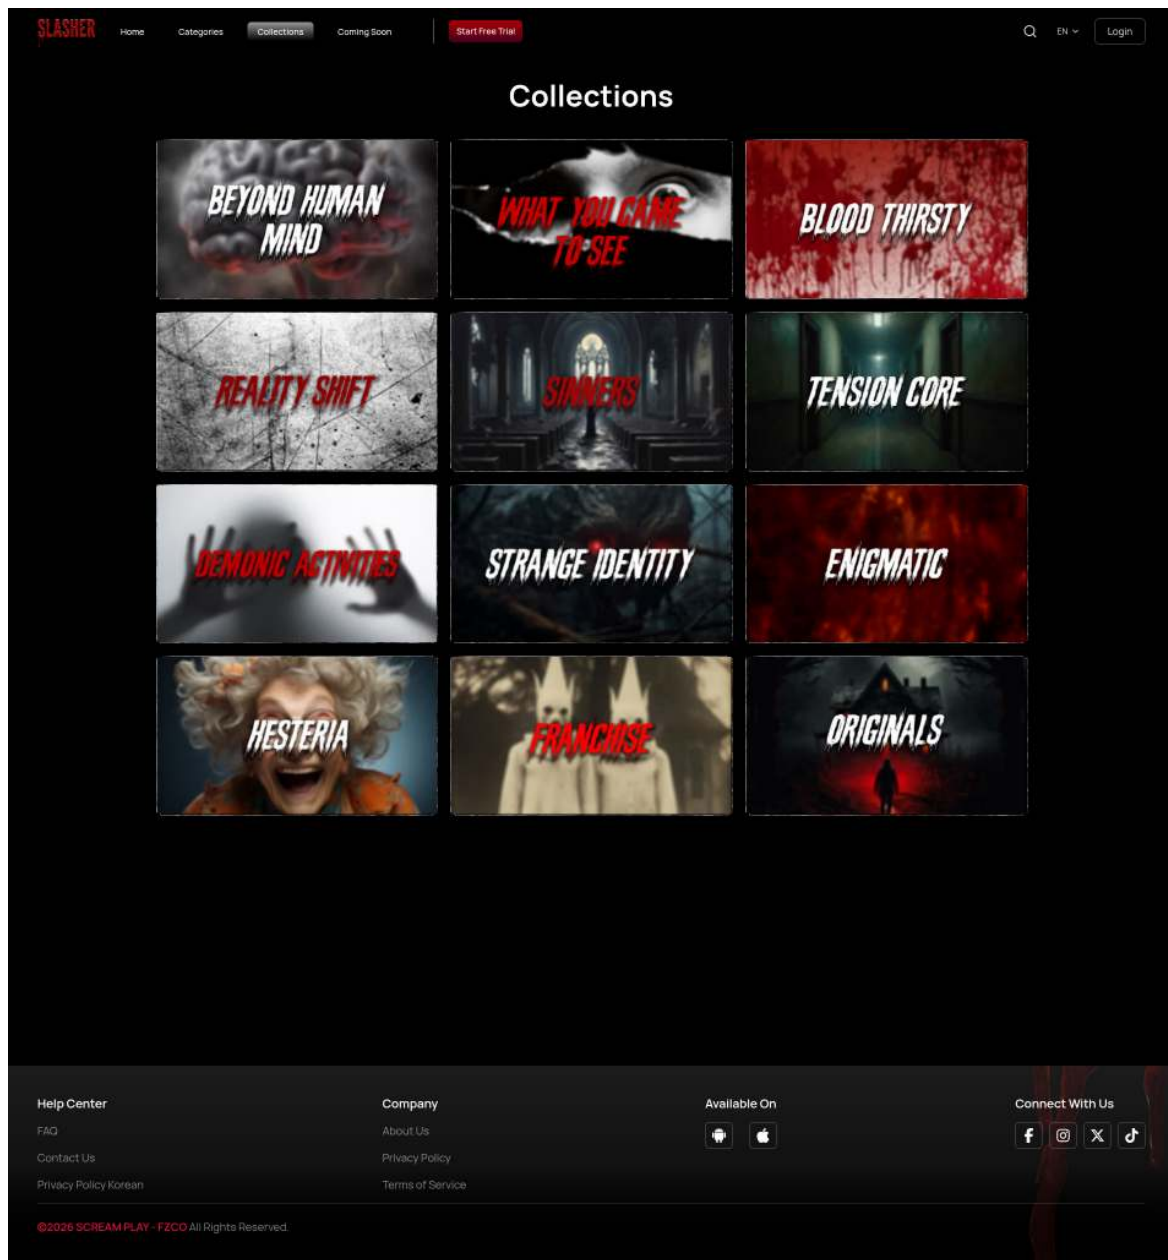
SLASHER Home Categories Collections Coming Soon Start Free Trial

EN Login

Collections

BEYOND HUMAN MIND

WHAT YOU CAME TO SEE

BLOOD THIRSTY

REALITY SHIFT

SINNERS

TENSION CORE

DEMONIC ACTIVITIES

STRANGE IDENTITY

ENIGMATIC

HESTERIA

FRANCHISE

ORIGINALS

Help Center
FAQ
Contact Us
Privacy Policy Korean

Company
About Us
Privacy Policy
Terms of Service

Available On

Connect With Us

©2026 SCREAM PLAY - FZCO All Rights Reserved.